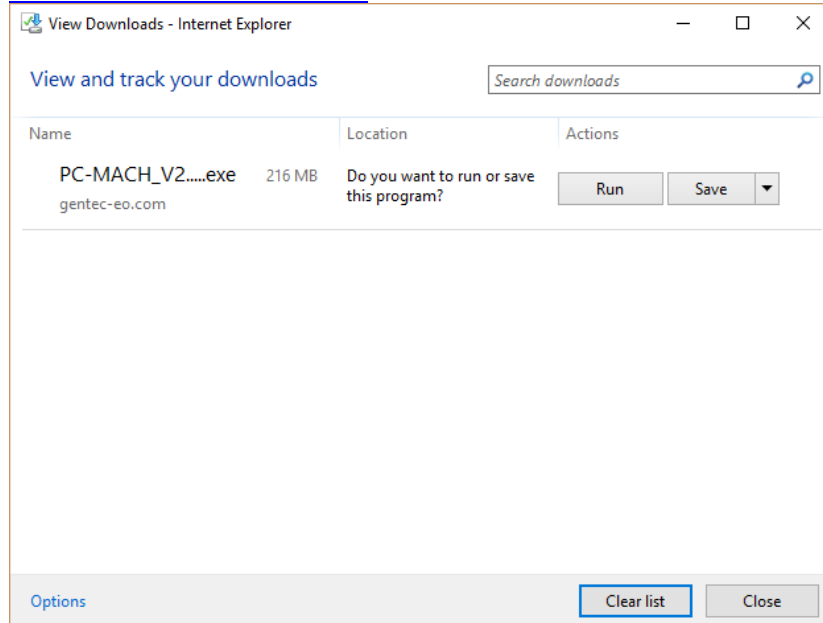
View Downloads - Internet Explorer

View and track your downloads

Search downloads

| Name | Location | Actions |
|---|---|---|
| PC-MACH_V2.....exe 216 MB gentec-eo.com | Do you want to run or save this program? | Run Save |

Options

Clear list

Close